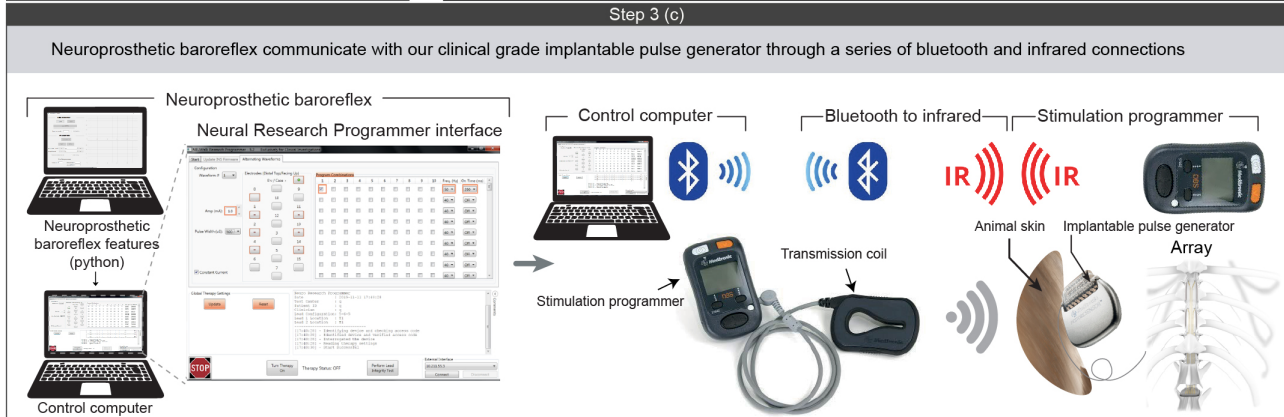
Step 3 (c)

Neuroprosthetic baroreflex communicate with our clinical grade implantable pulse generator through a series of bluetooth and infrared connections

Neuroprosthetic baroreflex

Neural Research Programmer interface

Neuroprosthetic baroreflex features (python)

Control computer

STOP

Therapy Status: OFF

Control computer

Bluetooth to infrared

Stimulation programmer

IR

IR

Animal skin

Implantable pulse generator

Array

Transmission coil

Stimulation programmer